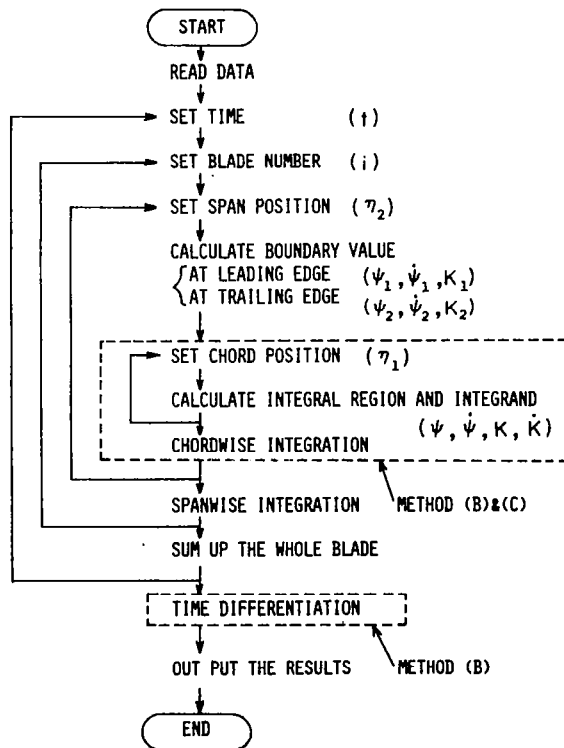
START

READ DATA

SET TIME $(t)$

SET BLADE NUMBER $(i)$

SET SPAN POSITION $(\eta_2)$

CALCULATE BOUNDARY VALUE
AT LEADING EDGE $(\psi_1, \dot{\psi}_1, K_1)$
AT TRAILING EDGE $(\psi_2, \dot{\psi}_2, K_2)$

SET CHORD POSITION $(\eta_1)$

CALCULATE INTEGRAL REGION AND INTEGRAND $(\psi, \dot{\psi}, K, \dot{K})$

CHORDWISE INTEGRATION

SPANWISE INTEGRATION

METHOD (B)&(C)

SUM UP THE WHOLE BLADE

TIME DIFFERENTIATION

OUT PUT THE RESULTS

METHOD (B)

END